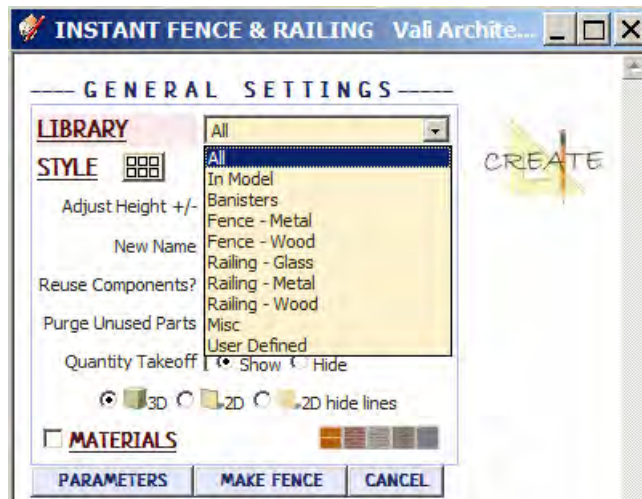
INSTANT FENCE & RAILING Vali Archite...

---- GENERAL SETTINGS -----

LIBRARY All

STYLE

Adjust Height +/-

New Name

Reuse Components?

Purge Unused Parts

Quantity Takeoff Show Hide

All
In Model
Banisters
Fence - Metal
Fence - Wood
Railing - Glass
Railing - Metal
Railing - Wood
Misc
User Defined

CREATE

3D 2D 2D hide lines

MATERIALS

PARAMETERS MAKE FENCE CANCEL